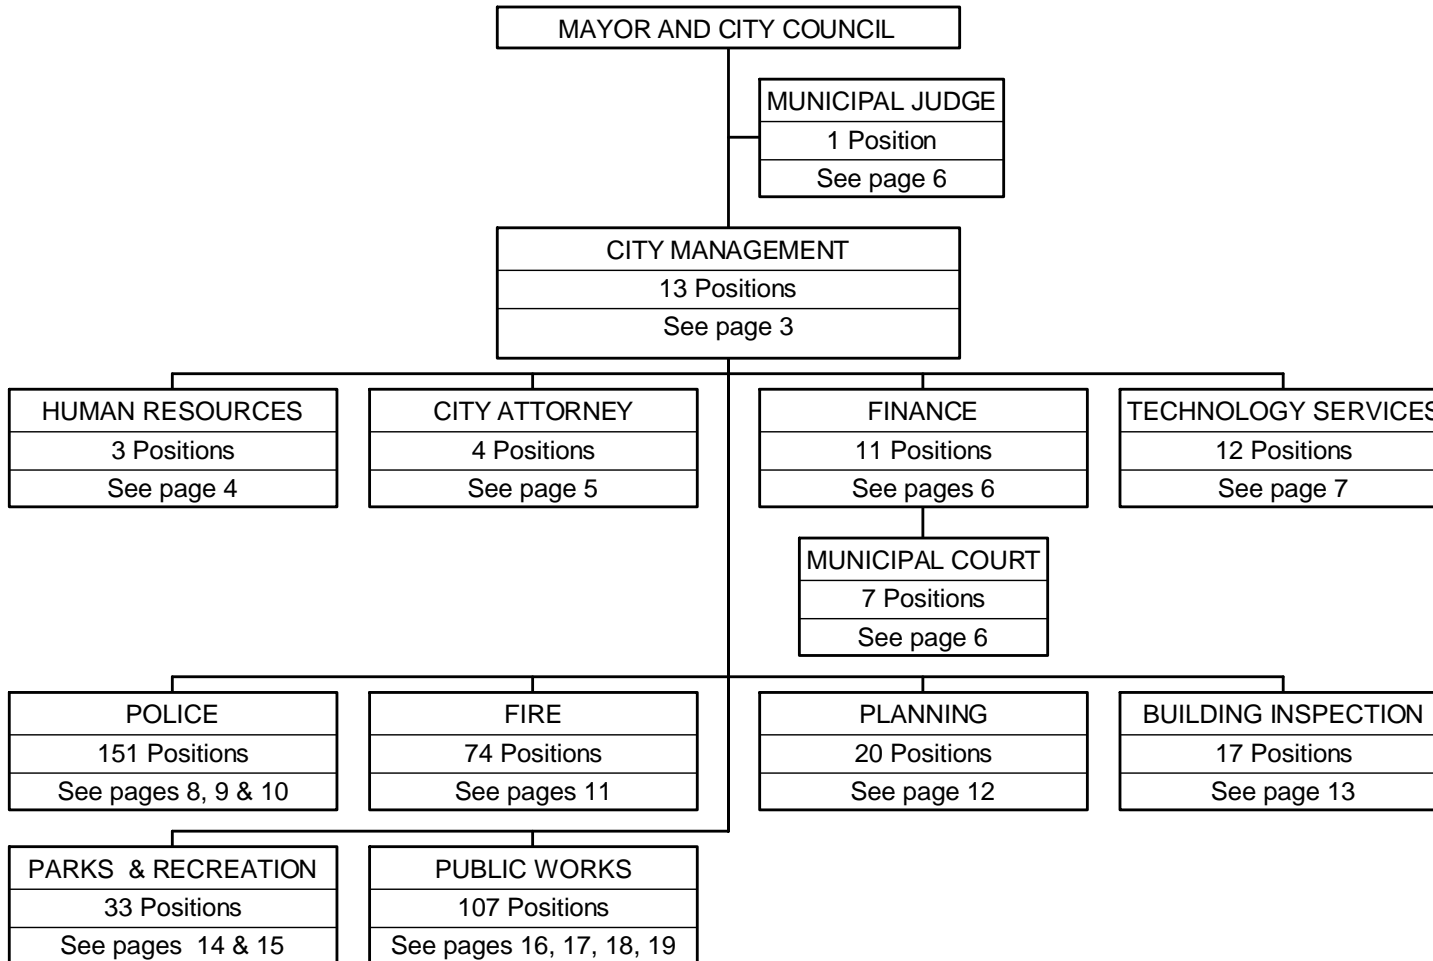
MAYOR AND CITY COUNCIL

MUNICIPAL JUDGE
1 Position
See page 6

CITY MANAGEMENT
13 Positions
See page 3

HUMAN RESOURCES
3 Positions
See page 4

CITY ATTORNEY
4 Positions
See page 5

FINANCE
11 Positions
See pages 6

TECHNOLOGY SERVICES
12 Positions
See page 7

MUNICIPAL COURT
7 Positions
See page 6

POLICE
151 Positions
See pages 8, 9 & 10

FIRE
74 Positions
See pages 11

PLANNING
20 Positions
See page 12

BUILDING INSPECTION
17 Positions
See page 13

PARKS & RECREATION
33 Positions
See pages 14 & 15

PUBLIC WORKS
107 Positions
See pages 16, 17, 18, 19